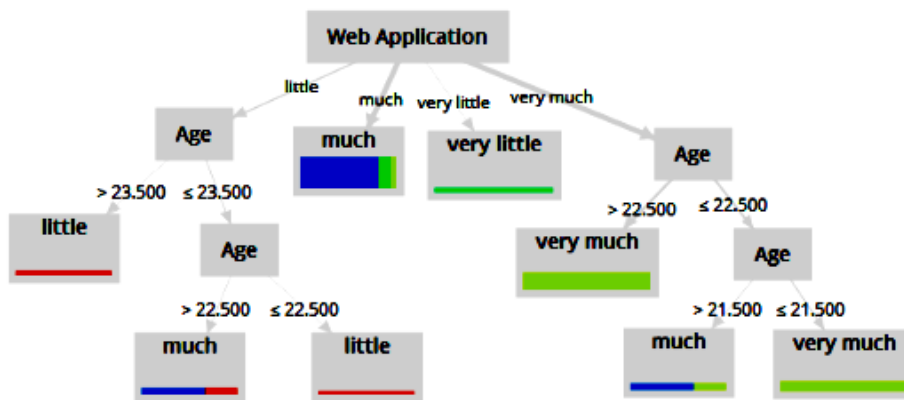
Web Application

little

much

very little

very much

Age

much

very little

Age

> 23.500

≤ 23.500

> 22.500

≤ 22.500

little

Age

very much

Age

> 22.500

≤ 22.500

> 21.500

≤ 21.500

much

little

much

very much